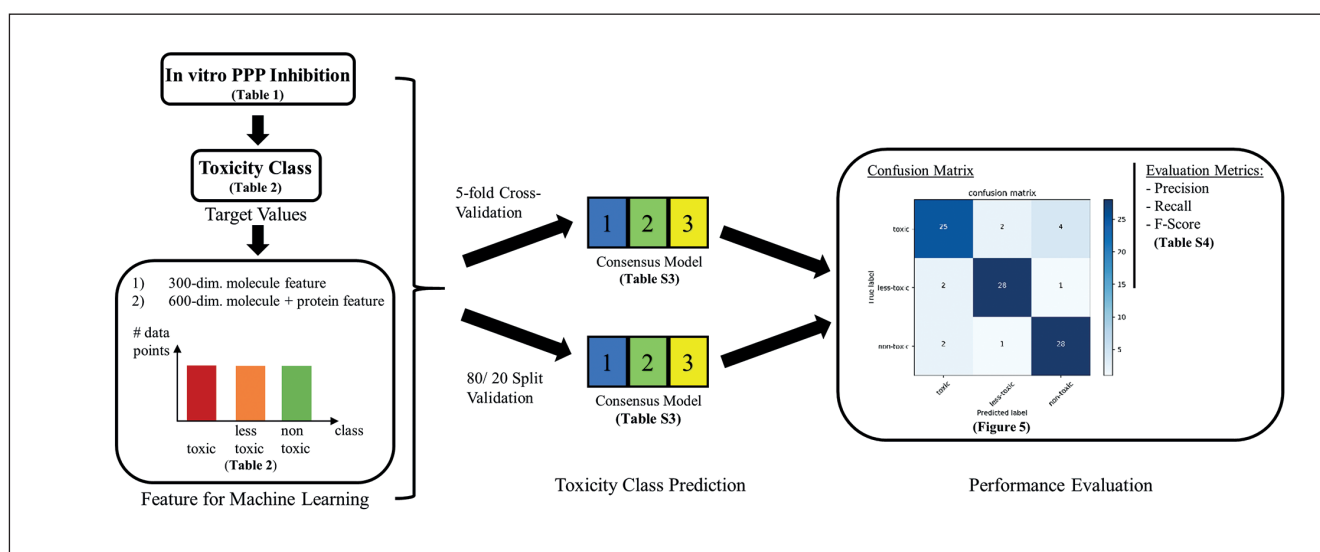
In vitro PPP Inhibition
(Table 1)

Toxicity Class
(Table 2)
Target Values

1) 300-dim. molecule feature
2) 600-dim. molecule + protein feature

# data points

toxic
less toxic
non toxic
class
(Table 2)

Feature for Machine Learning

5-fold Cross-Validation

| 1 | 2 | 3 |
|---|---|---|

Consensus Model
(Table S3)

80/ 20 Split Validation

| 1 | 2 | 3 |
|---|---|---|

Consensus Model
(Table S3)

Toxicity Class Prediction

Confusion Matrix

confusion matrix

| True label | toxic | less-toxic | non-toxic |
|---|---|---|---|
| toxic | 25 | 2 | 4 |
| less-toxic | 2 | 28 | 1 |
| non-toxic | 2 | 1 | 28 |

Predicted label

25
20
15
10
5

(Figure 5)

Evaluation Metrics:
- Precision
- Recall
- F-Score
(Table S4)

Performance Evaluation